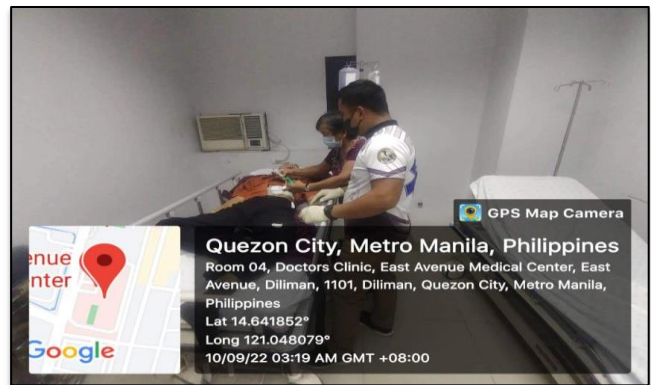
GPS Map Camera

Quezon City, Metro Manila, Philippines
Room 04, Doctors Clinic, East Avenue Medical Center, East Avenue, Diliman, 1101, Diliman, Quezon City, Metro Manila, Philippines
Lat 14.641852°
Long 121.048079°
10/09/22 03:19 AM GMT +08:00

enue
nter
Google